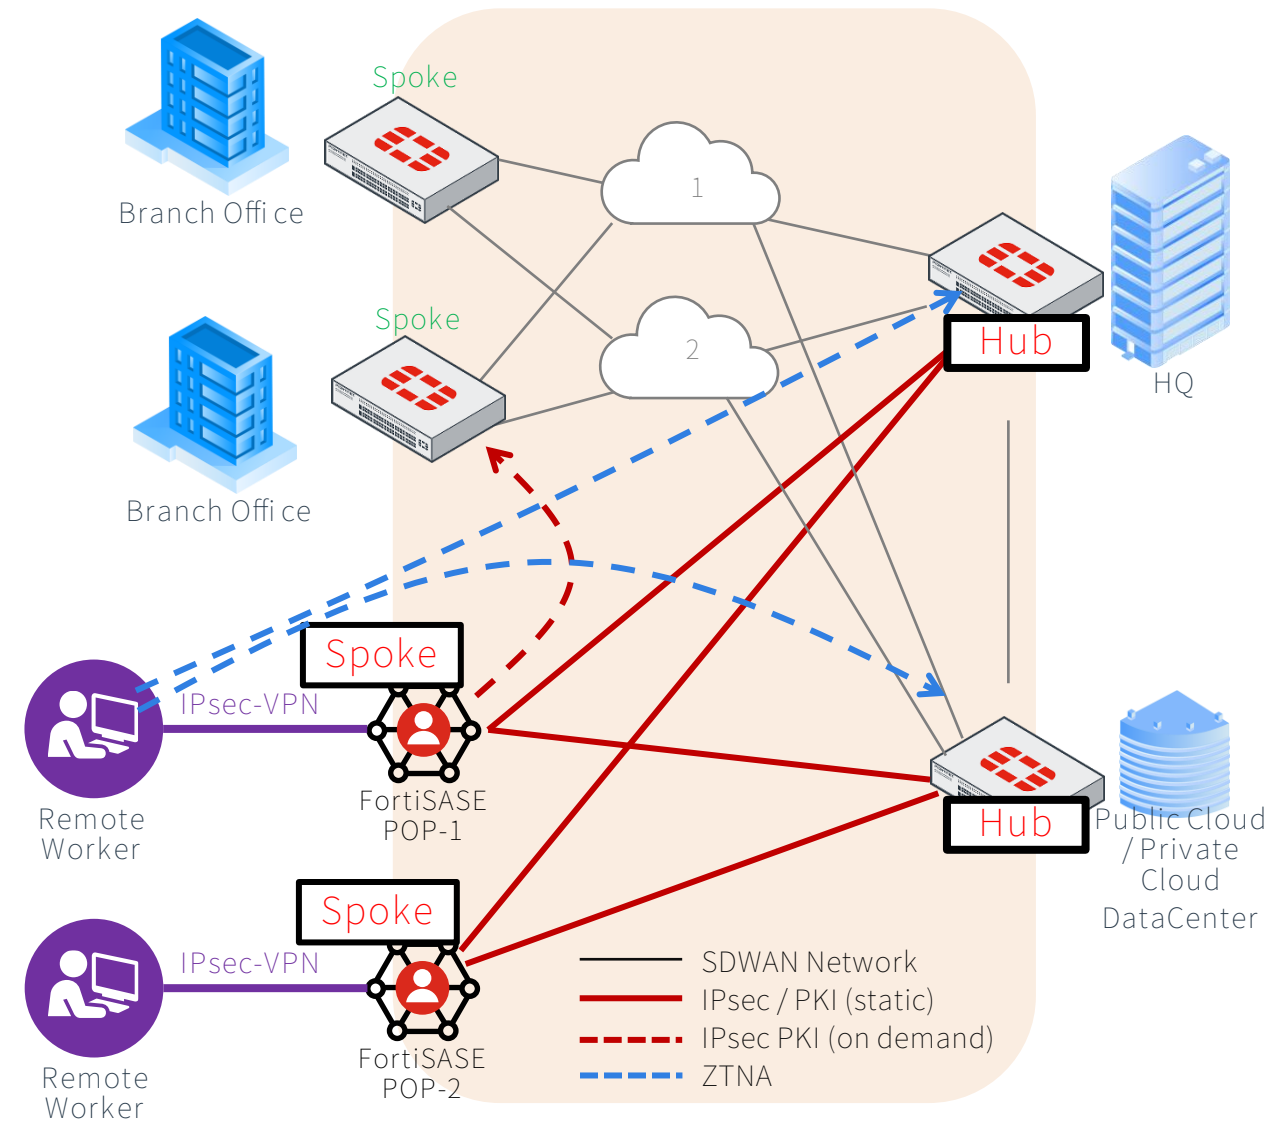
Spoke

Branch Office

1

Spoke

2

Hub

HQ

Branch Office

Spoke

IPsec-VPN

Remote Worker

FortiSASE POP-1

Hub

Public Cloud / Private Cloud DataCenter

Spoke

IPsec-VPN

Remote Worker

FortiSASE POP-2

SDWAN Network

IPsec / PKI (static)

IPsec PKI (on demand)

ZTNA